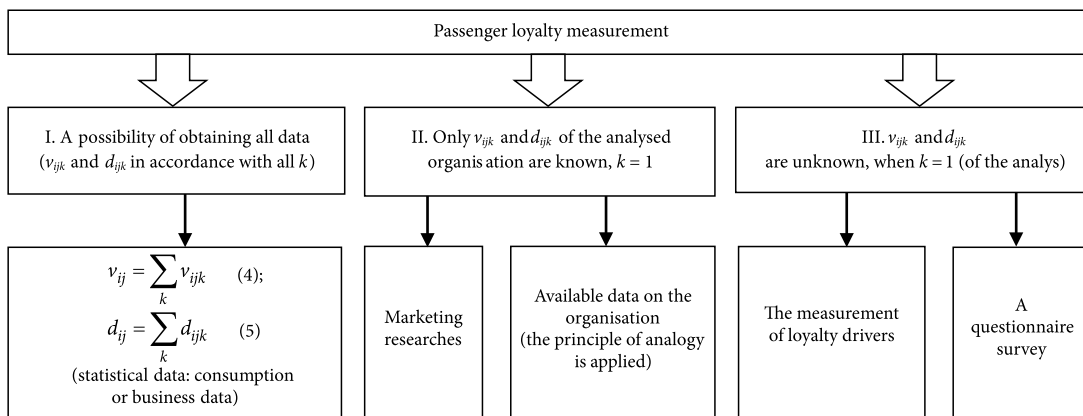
Passenger loyalty measurement

I. A possibility of obtaining all data ($v_{ijk}$ and $d_{ijk}$ in accordance with all $k$)

II. Only $v_{ijk}$ and $d_{ijk}$ of the analysed organis ation are known, $k = 1$

III. $v_{ijk}$ and $d_{ijk}$ are unknown, when $k = 1$ (of the analys)

$v_{ij} = \sum_{k} v_{ijk}$ (4);
$d_{ij} = \sum_{k} d_{ijk}$ (5)
(statistical data: consumption or business data)

Marketing researches

Available data on the organisation (the principle of analogy is applied)

The measurement of loyalty drivers

A questionnaire survey